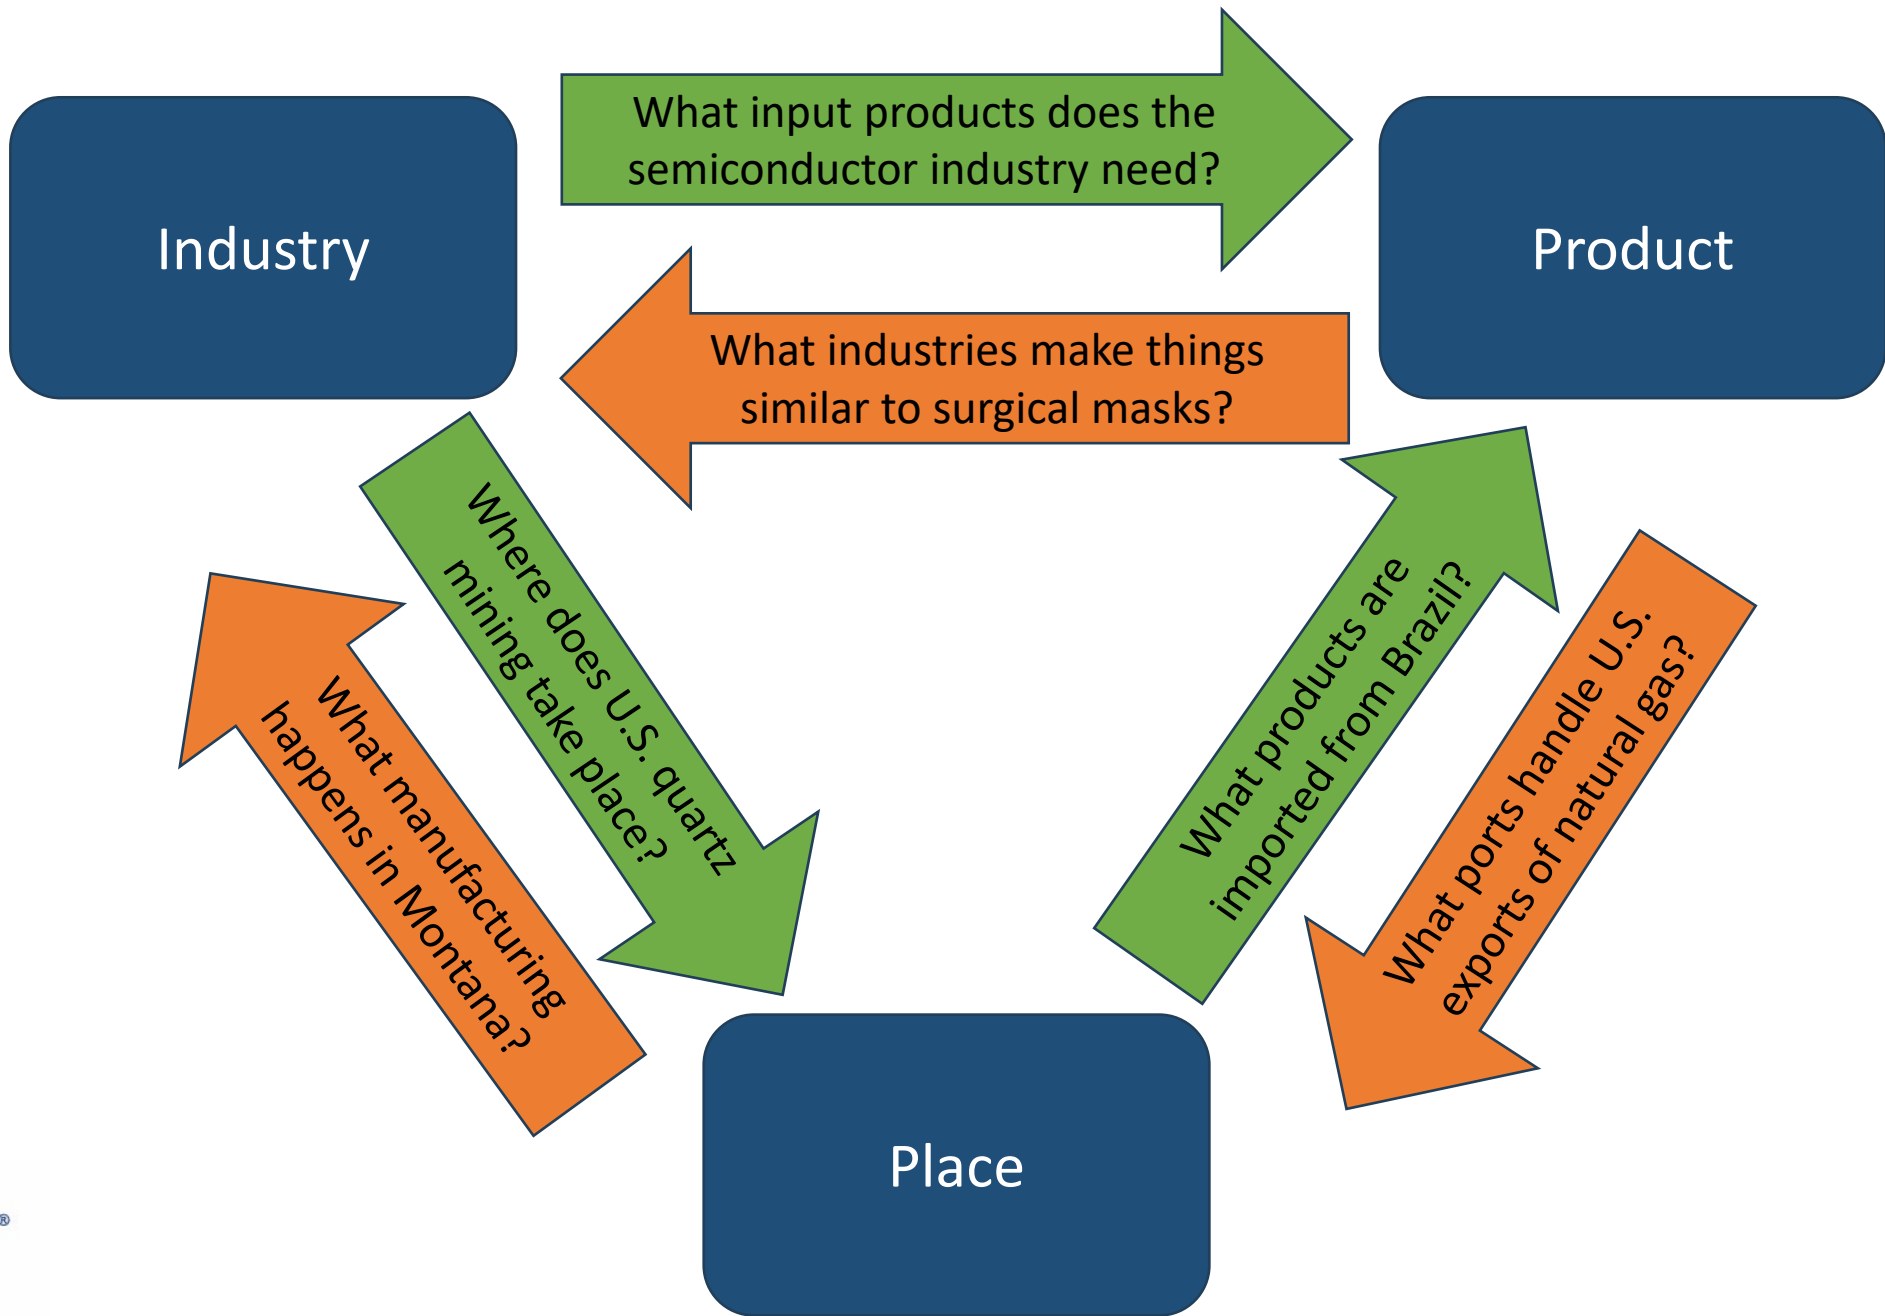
Industry

What input products does the semiconductor industry need?

Product

What industries make things similar to surgical masks?

Where does U.S. quartz mining take place?

What manufacturing happens in Montana?

What products are imported from Brazil?

What ports handle U.S. exports of natural gas?

Place

®